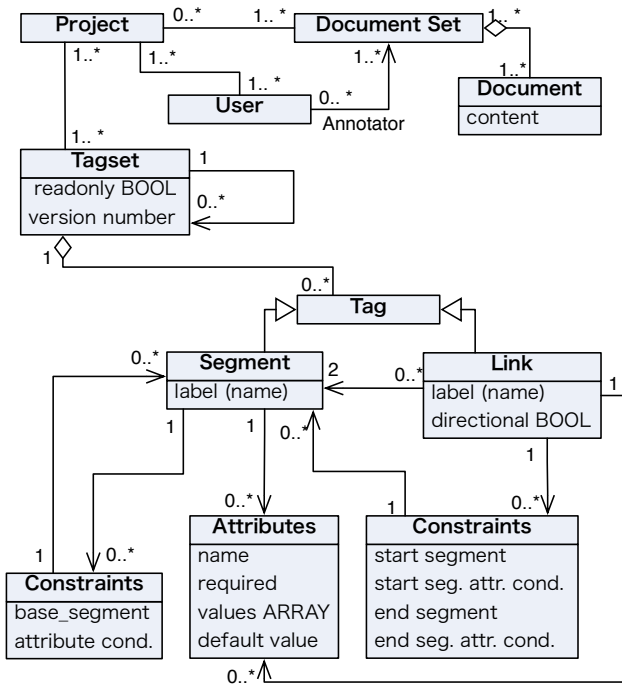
Project
0..*
1.. *
Document Set
1.. *
1..*
1..*
1.. *
1..*
User
0.. *
Annotator
1..*
Document
content
1.. *
Tagset
1
readonly BOOL
version number
0..*
1
0..*
Tag
0..*
Segment
2
0..*
Link
label (name)
label (name)
directional BOOL
1
1
1
0..*
1
0..*
1
0..*
Attributes
Constraints
1
0..*
name
start segment
required
start seg. attr. cond.
Constraints
values ARRAY
end segment
base_segment
default value
end seg. attr. cond.
attribute cond.
0..*